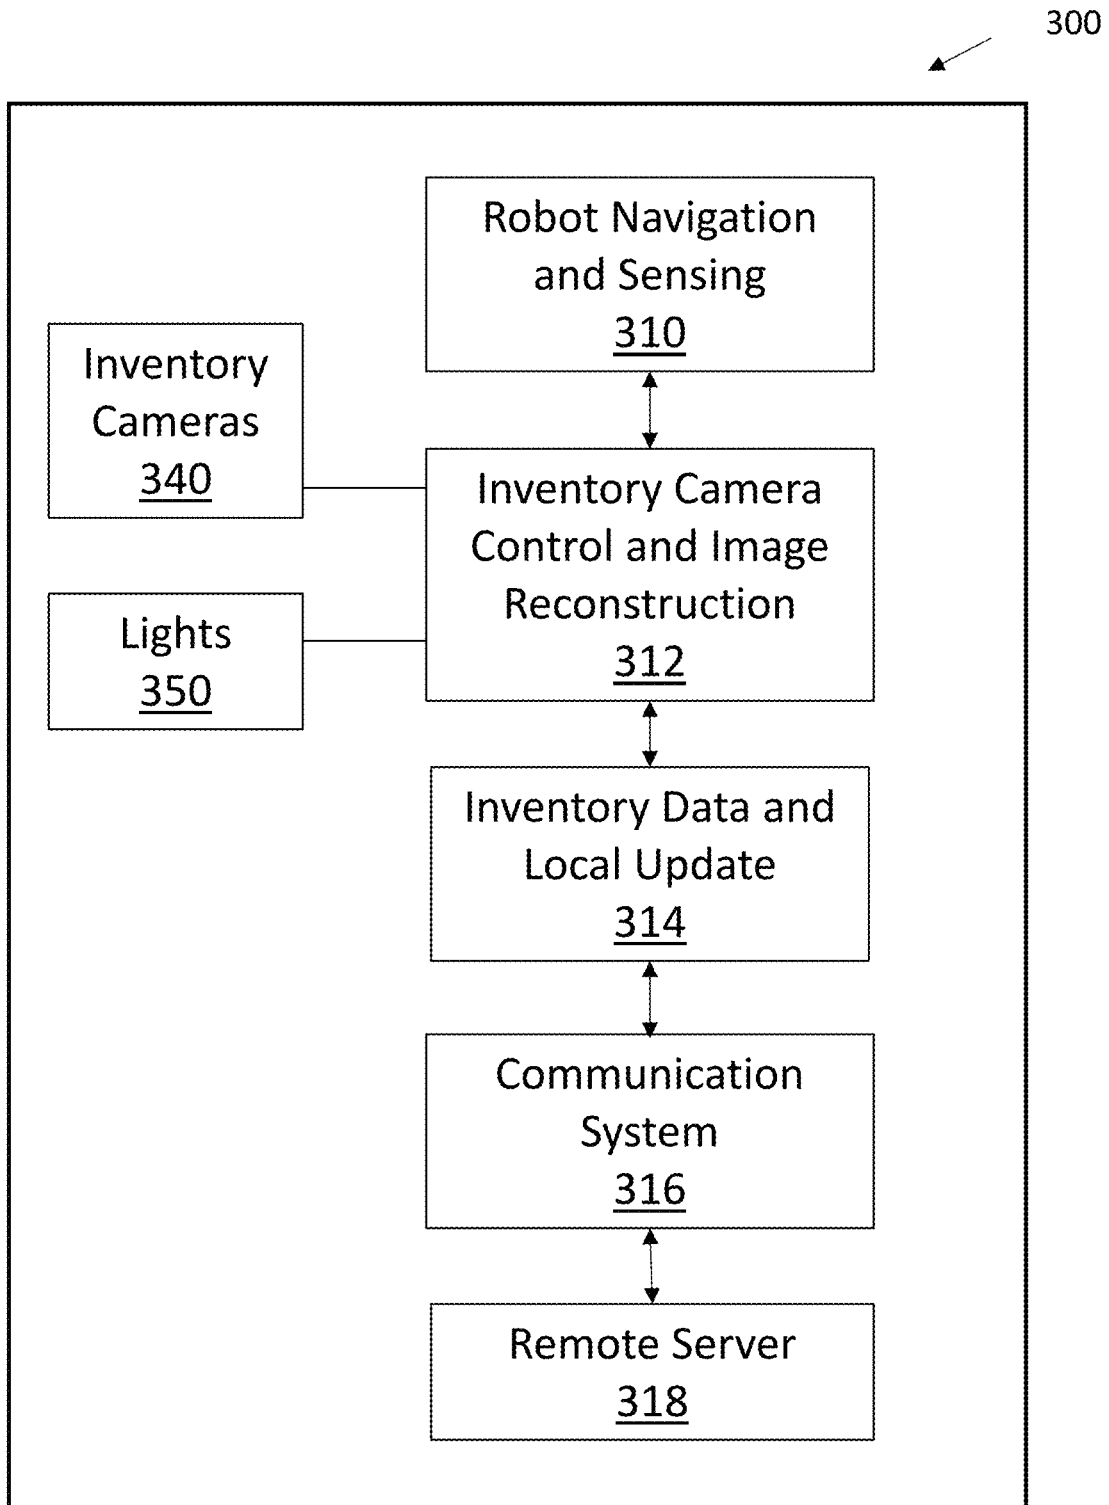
300

Robot Navigation and Sensing
310

Inventory Cameras
340

Inventory Camera Control and Image Reconstruction
312

Lights
350

Inventory Data and Local Update
314

Communication System
316

Remote Server
318